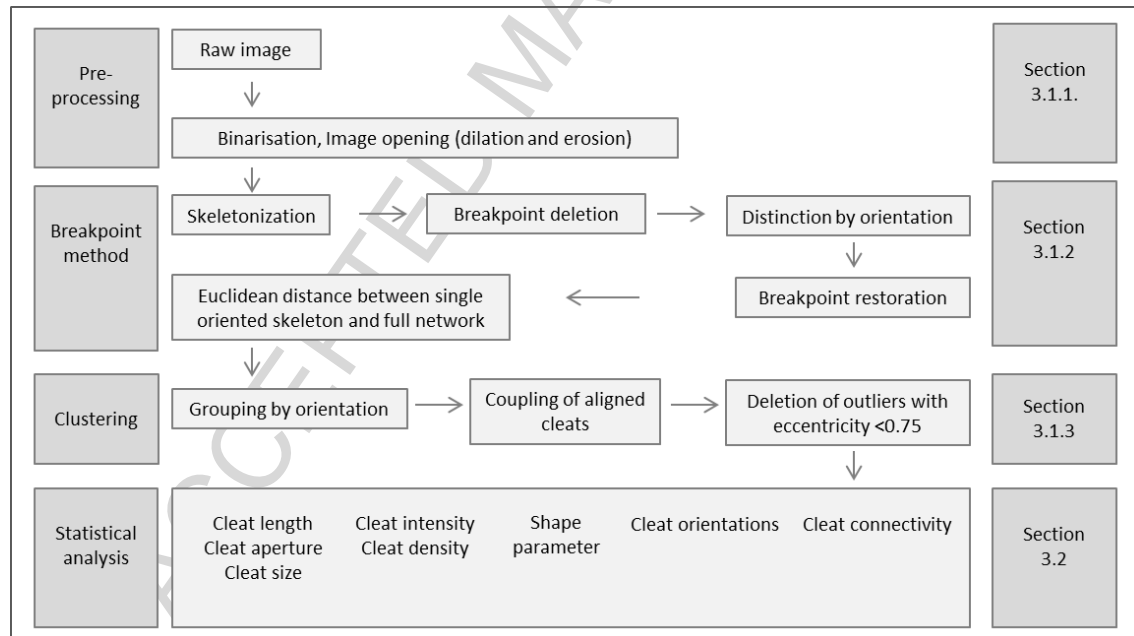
Pre-processing

Raw image

Binarisation, Image opening (dilation and erosion)

Section 3.1.1.

Breakpoint method

Skeletonization

Breakpoint deletion

Distinction by orientation

Breakpoint restoration

Euclidean distance between single oriented skeleton and full network

Section 3.1.2

Clustering

Grouping by orientation

Coupling of aligned cleats

Deletion of outliers with eccentricity <0.75

Section 3.1.3

Statistical analysis

Cleat length
Cleat aperture
Cleat size

Cleat intensity
Cleat density

Shape parameter

Cleat orientations

Cleat connectivity

Section 3.2

ACCEPTED MA